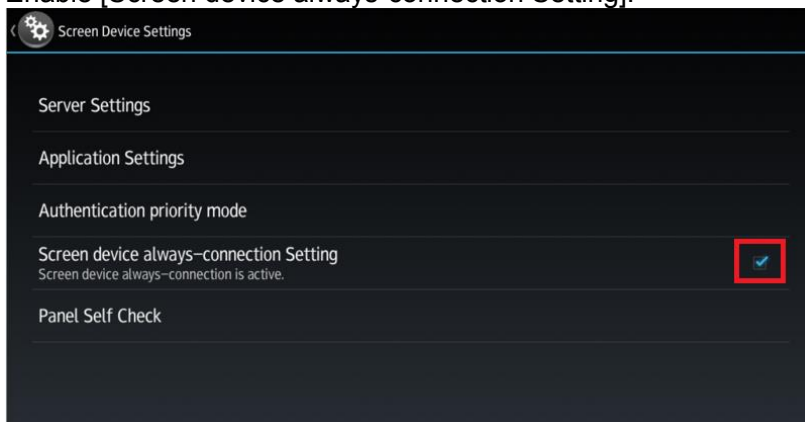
Enable [Screen device always-connection Setting].

Screen Device Settings

Server Settings

Application Settings

Authentication priority mode

Screen device always−connection Setting
Screen device always−connection is active.

Panel Self Check